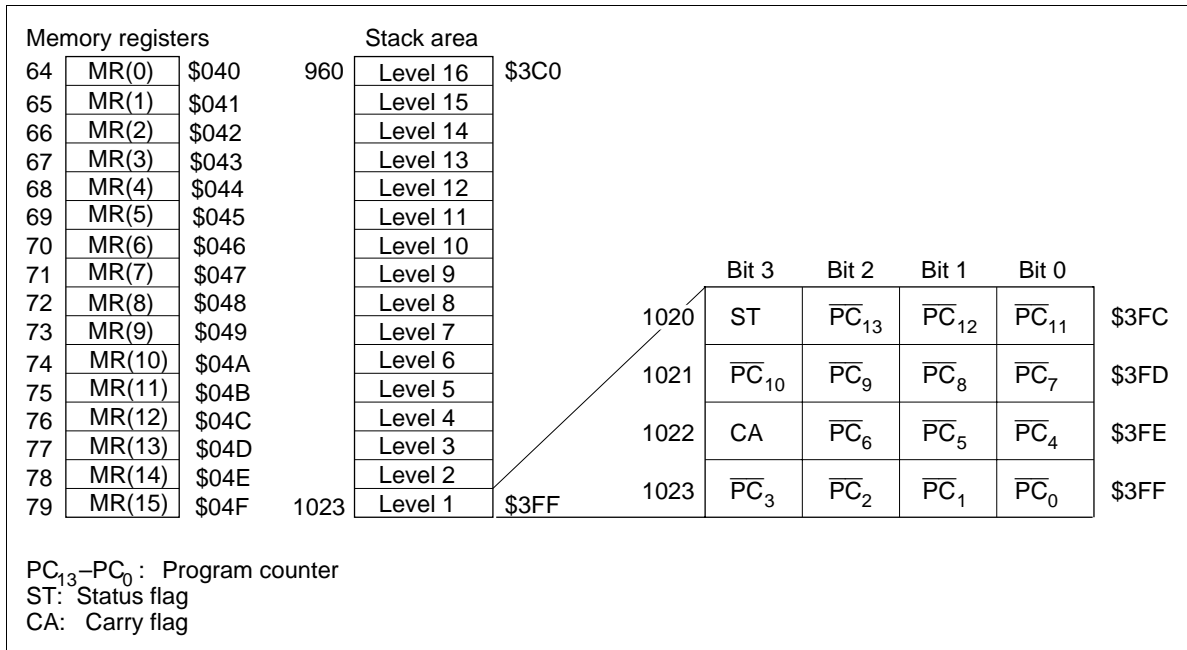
Memory registers

| | | |
|---|---|---|
| 64 | MR(0) | \$040 |
| 65 | MR(1) | \$041 |
| 66 | MR(2) | \$042 |
| 67 | MR(3) | \$043 |
| 68 | MR(4) | \$044 |
| 69 | MR(5) | \$045 |
| 70 | MR(6) | \$046 |
| 71 | MR(7) | \$047 |
| 72 | MR(8) | \$048 |
| 73 | MR(9) | \$049 |
| 74 | MR(10) | \$04A |
| 75 | MR(11) | \$04B |
| 76 | MR(12) | \$04C |
| 77 | MR(13) | \$04D |
| 78 | MR(14) | \$04E |
| 79 | MR(15) | \$04F |

Stack area

| | | |
|---|---|---|
| 960 | Level 16 | \$3C0 |
| | Level 15 | |
| | Level 14 | |
| | Level 13 | |
| | Level 12 | |
| | Level 11 | |
| | Level 10 | |
| | Level 9 | |
| | Level 8 | |
| | Level 7 | |
| | Level 6 | |
| | Level 5 | |
| | Level 4 | |
| | Level 3 | |
| | Level 2 | |
| 1023 | Level 1 | \$3FF |

| | Bit 3 | Bit 2 | Bit 1 | Bit 0 | |
|---|---|---|---|---|---|
| 1020 | ST | $\overline{PC}_{13}$ | $\overline{PC}_{12}$ | $\overline{PC}_{11}$ | \$3FC |
| 1021 | $\overline{PC}_{10}$ | $\overline{PC}_{9}$ | $\overline{PC}_{8}$ | $\overline{PC}_{7}$ | \$3FD |
| 1022 | CA | $\overline{PC}_{6}$ | $\overline{PC}_{5}$ | $\overline{PC}_{4}$ | \$3FE |
| 1023 | $\overline{PC}_{3}$ | $\overline{PC}_{2}$ | $\overline{PC}_{1}$ | $\overline{PC}_{0}$ | \$3FF |

$PC_{13}$–$PC_0$ : Program counter
ST: Status flag
CA: Carry flag